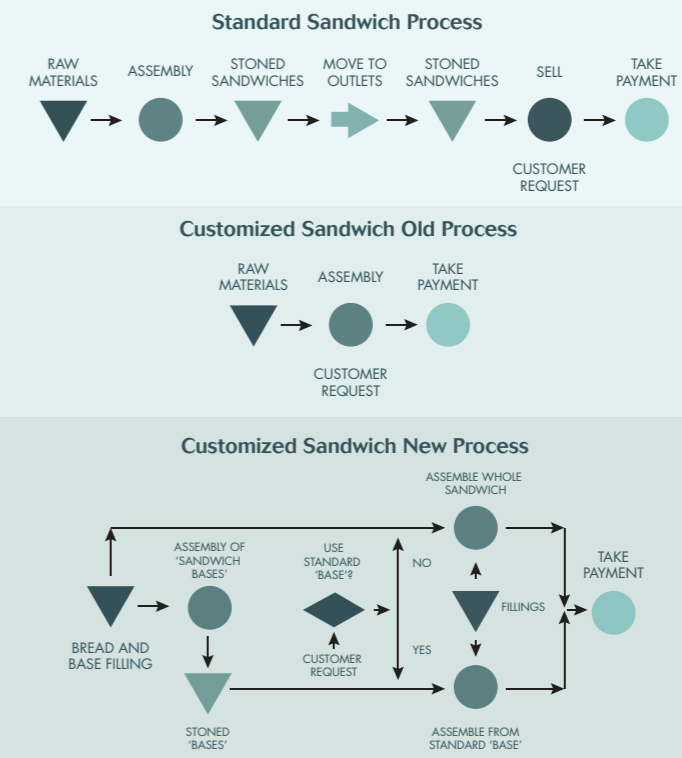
Standard Sandwich Process

RAW MATERIALS
ASSEMBLY
STONED SANDWICHES
MOVE TO OUTLETS
STONED SANDWICHES
SELL
TAKE PAYMENT
CUSTOMER REQUEST

Customized Sandwich Old Process

RAW MATERIALS
ASSEMBLY
TAKE PAYMENT
CUSTOMER REQUEST

Customized Sandwich New Process

ASSEMBLE WHOLE SANDWICH
ASSEMBLY OF 'SANDWICH BASES'
USE STANDARD 'BASE'?
NO
TAKE PAYMENT
FILLINGS
BREAD AND BASE FILLING
CUSTOMER REQUEST
YES
STONED 'BASES'
ASSEMBLE FROM STANDARD 'BASE'